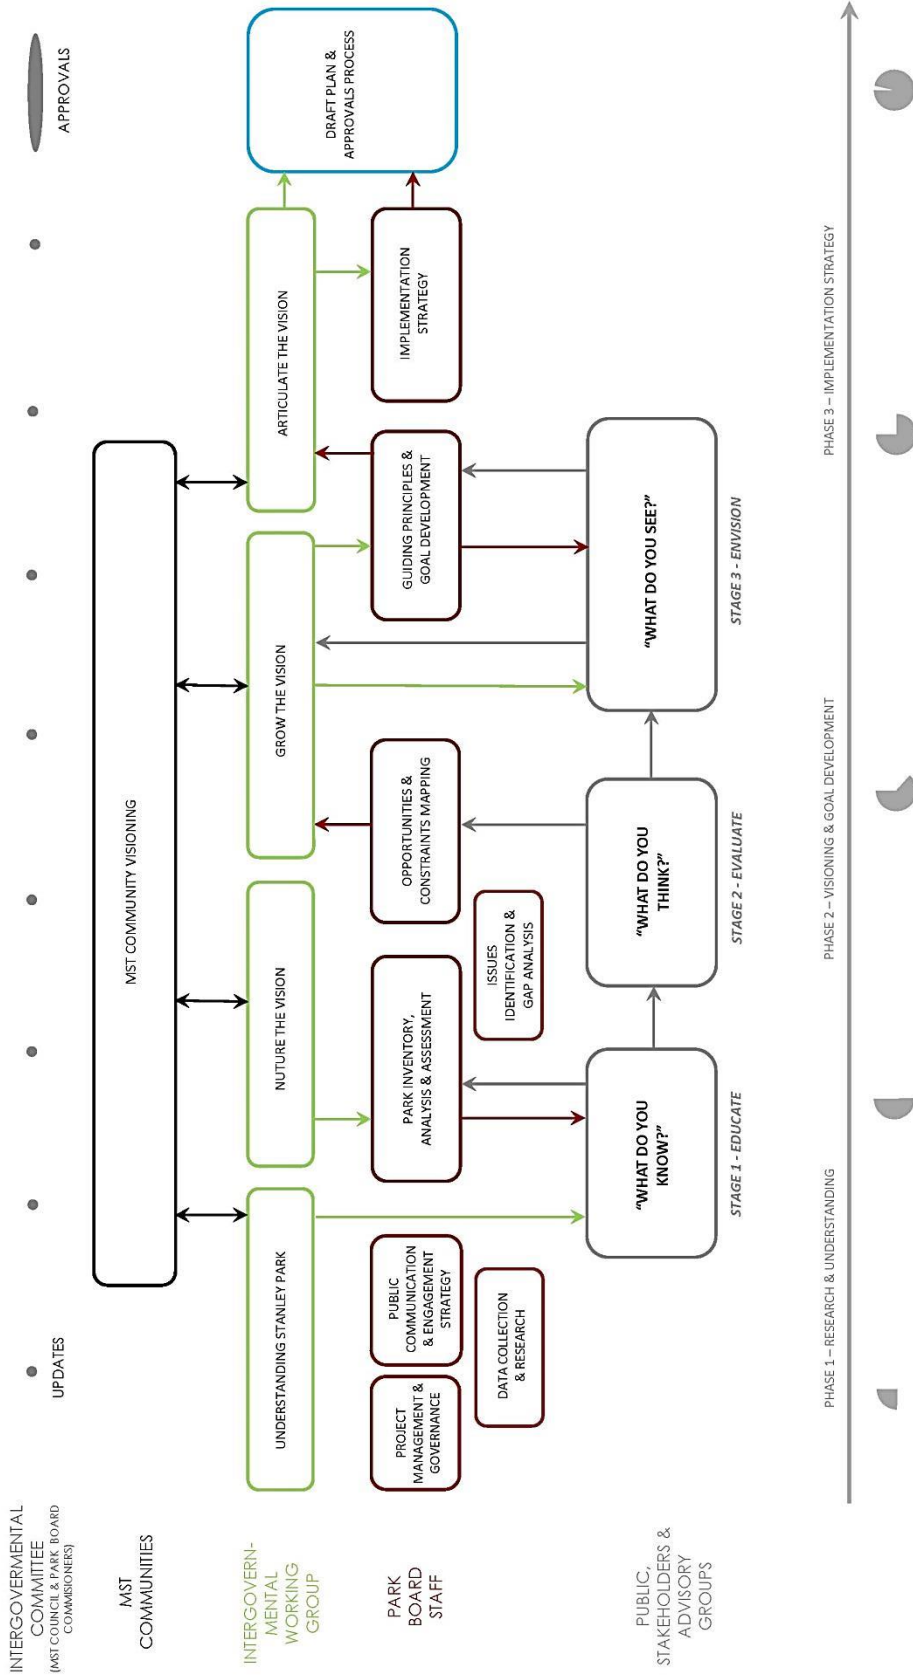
INTERGOVERMENTAL COMMITTEE (MST COUNCIL & PARK BOARD COMMISIONERS)

MST COMMUNITIES

INTERGOVERNMENTAL WORKING GROUP

PARK BOARD STAFF

PUBLIC, STAKEHOLDERS & ADVISORY GROUPS

UPDATES

APPROVALS

MST COMMUNITY VISIONING

UNDERSTANDING STANLEY PARK

NUTURE THE VISION

GROW THE VISION

ARTICULATE THE VISION

DRAFT PLAN & APPROVALS PROCESS

PROJECT MANAGEMENT & GOVERNANCE

PUBLIC COMMUNICATION & ENGAGEMENT STRATEGY

DATA COLLECTION & RESEARCH

PARK INVENTORY, ANALYSIS & ASSESSMENT

ISSUES IDENTIFICATION & GAP ANALYSIS

OPPORTUNITIES & CONSTRAINTS MAPPING

GUIDING PRINCIPLES & GOAL DEVELOPMENT

IMPLEMENTATION STRATEGY

"WHAT DO YOU KNOW?"

STAGE 1 - EDUCATE

"WHAT DO YOU THINK?"

STAGE 2 - EVALUATE

"WHAT DO YOU SEE?"

STAGE 3 - ENVISION

PHASE 1 – RESEARCH & UNDERSTANDING

PHASE 2 – VISIONING & GOAL DEVELOPMENT

PHASE 3 – IMPLEMENTATION STRATEGY